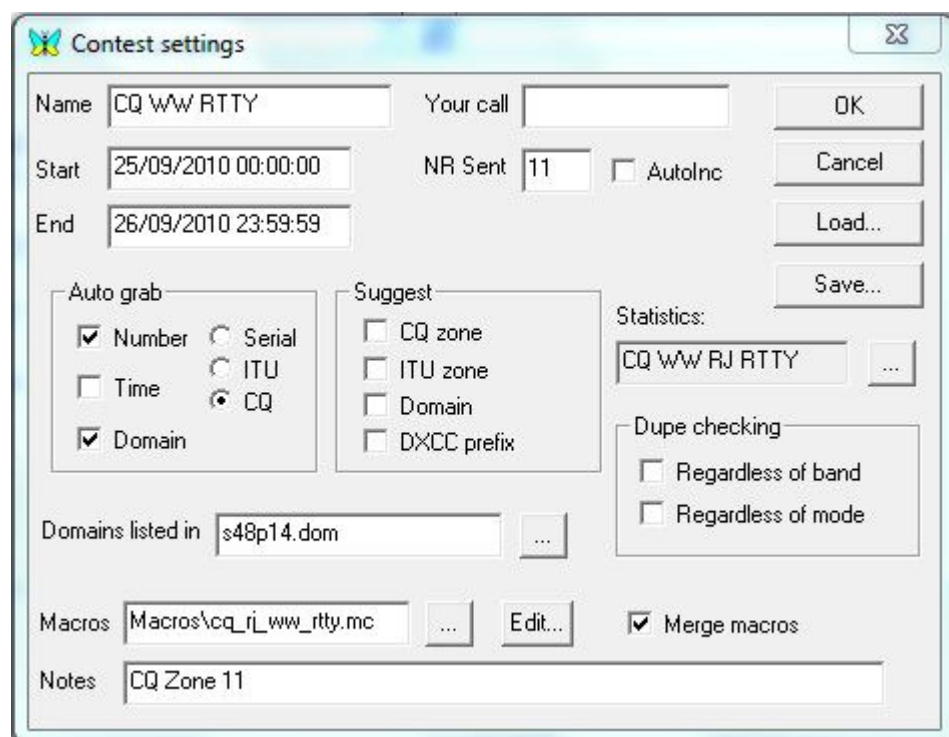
Contest settings

Name CQ WW RTTY

Your call

OK

Start 25/09/2010 00:00:00

NR Sent 11

AutoInc

Cancel

End 26/09/2010 23:59:59

Load...

Save...

Auto grab

Number

Serial

ITU

CQ

Time

Domain

Suggest

CQ zone

ITU zone

Domain

DXCC prefix

Statistics:

CQ WW RJ RTTY

...

Dupe checking

Regardless of band

Regardless of mode

Domains listed in s48p14.dom

...

Macros Macros\cq_rj_ww_rtty.mc

...

Edit...

Merge macros

Notes CQ Zone 11